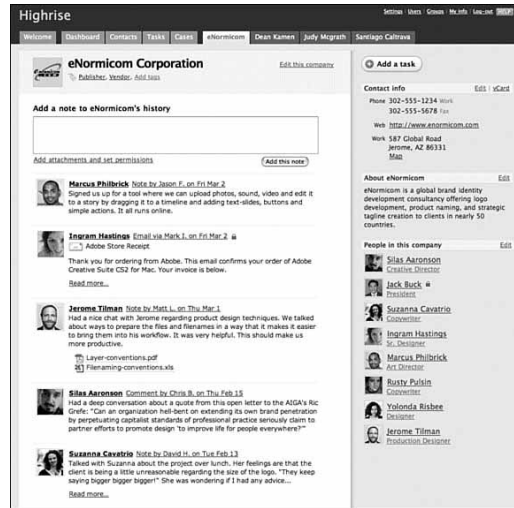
Highrise

Settings | Users | Groups | My info | Log-out

Welcome | Dashboard | Contacts | Tasks | Cases | eNormicom | Dean Kamen | Judy Mcgrath | Santiago Caltrava

eNormicom Corporation

Edit this company

Publisher, Vendor, Add tags

Add a note to eNormicom's history

Add attachments and set permissions

Add this note

Marcus Philbrick Note by Jason F. on Fri Mar 2
Signed us up for a tool where we can upload photos, sound, video and edit it to a story by dragging it to a timeline and adding text-slides, buttons and simple actions. It all runs online.

Ingram Hastings Email via Mark I. on Fri Mar 2
Adobe Store Receipt

Thank you for ordering from Adobe. This email confirms your order of Adobe Creative Suite CS2 for Mac. Your invoice is below.

Read more...

Jerome Tilman Note by Matt L. on Thu Mar 1
Had a nice chat with Jerome regarding product design techniques. We talked about ways to prepare the files and filenames in a way that it makes it easier to bring them into his workflow. It was very helpful. This should make us more productive.

Layer-conventions.pdf
Filenaming-conventions.xls

Silas Aaronson Comment by Chris B. on Thu Feb 15
Had a deep conversation about a quote from this open letter to the AIGA's Ric Grefe: "Can an organization hell-bent on extending its own brand penetration by perpetuating capitalist standards of professional practice seriously claim to partner efforts to promote design 'to improve life for people everywhere?"

Suzanna Cavatrio Note by David H. on Thu Feb 15
Talked with Suzanna about the project over lunch. Her feelings are that the client is being a little unreasonable regarding the size of the logo. "They keep saying bigger bigger bigger!" She was wondering if I had any advice...

Read more...

Add a task

Contact info
Edit | vCard

Phone 302-555-1234 Work
302-555-5678 Fax

Web http://www.enormicom.com

Work 587 Global Road
Jerome, AZ 86331
Map

About eNormicom
Edit

eNormicom is a global brand identity development consultancy offering logo development, product naming, and strategic tagline creation to clients in nearly 50 countries.

People in this company
Edit

Silas Aaronson
Creative Director

Jack Buck
President

Suzanna Cavatrio
Copywriter

Ingram Hastings
Sr. Designer

Marcus Philbrick
Art Director

Rusty Pulsin
Copywriter

Yolonda Risbee
Designer

Jerome Tilman
Production Designer